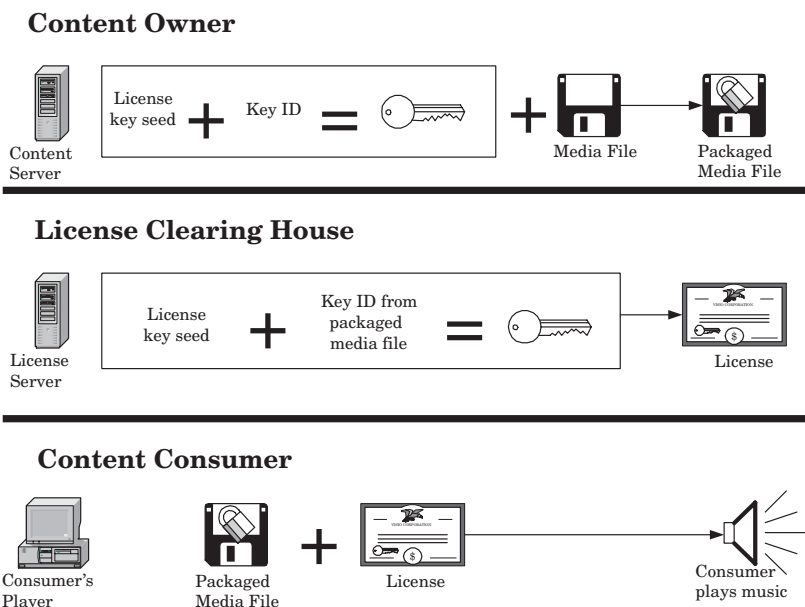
**Content Owner**

Content Server

License key seed + Key ID = 

+ Media File

Packaged Media File

**License Clearing House**

License Server

License key seed + Key ID from packaged media file =

License

**Content Consumer**

Consumer's Player

Packaged Media File + License

Consumer plays music